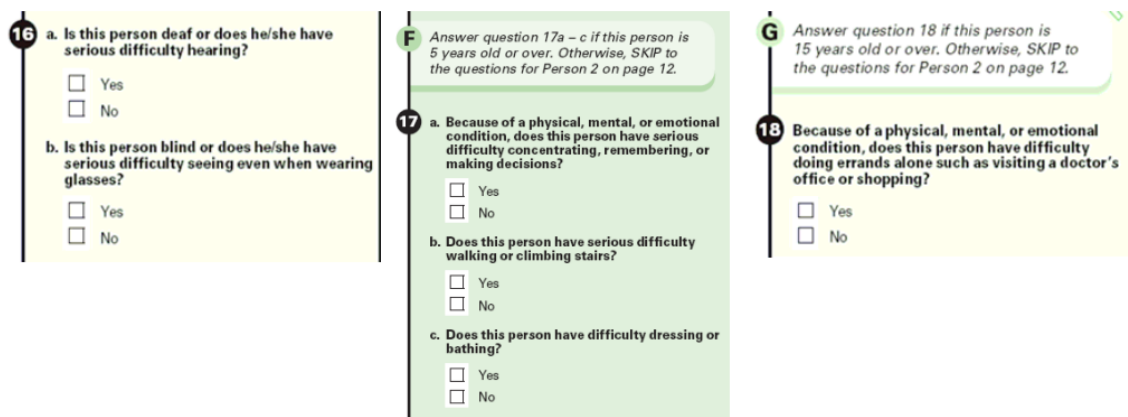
16 a. Is this person deaf or does he/she have serious difficulty hearing?

☐ Yes
☐ No

b. Is this person blind or does he/she have serious difficulty seeing even when wearing glasses?

☐ Yes
☐ No

F Answer question 17a – c if this person is 5 years old or over. Otherwise, SKIP to the questions for Person 2 on page 12.

17 a. Because of a physical, mental, or emotional condition, does this person have serious difficulty concentrating, remembering, or making decisions?

☐ Yes
☐ No

b. Does this person have serious difficulty walking or climbing stairs?

☐ Yes
☐ No

c. Does this person have difficulty dressing or bathing?

☐ Yes
☐ No

G Answer question 18 if this person is 15 years old or over. Otherwise, SKIP to the questions for Person 2 on page 12.

18 Because of a physical, mental, or emotional condition, does this person have difficulty doing errands alone such as visiting a doctor's office or shopping?

☐ Yes
☐ No